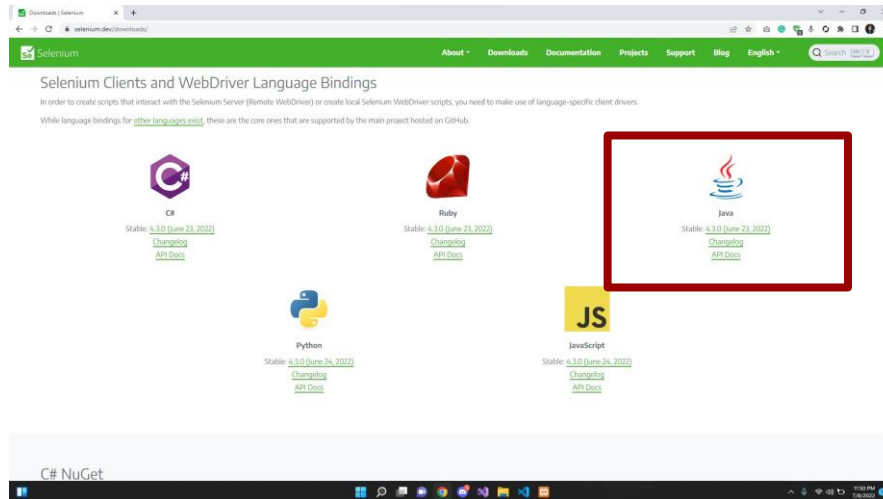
Downloads | Selenium

selenium.dev/downloads/

Selenium

About Downloads Documentation Projects Support Blog English

Search

Selenium Clients and WebDriver Language Bindings

In order to create scripts that interact with the Selenium Server (Remote WebDriver) or create local Selenium WebDriver scripts, you need to make use of language-specific client drivers.

While language bindings for other languages exist, these are the core ones that are supported by the main project hosted on GitHub.

C#
Stable: 4.3.0 (June 23, 2022)
Changelog
API Docs

Ruby
Stable: 4.3.0 (June 23, 2022)
Changelog
API Docs

Java
Stable: 4.3.0 (June 23, 2022)
Changelog
API Docs

Python
Stable: 4.3.0 (June 24, 2022)
Changelog
API Docs

JS

JavaScript
Stable: 4.3.0 (June 24, 2022)
Changelog
API Docs

C# NuGet

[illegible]
7/8/2022